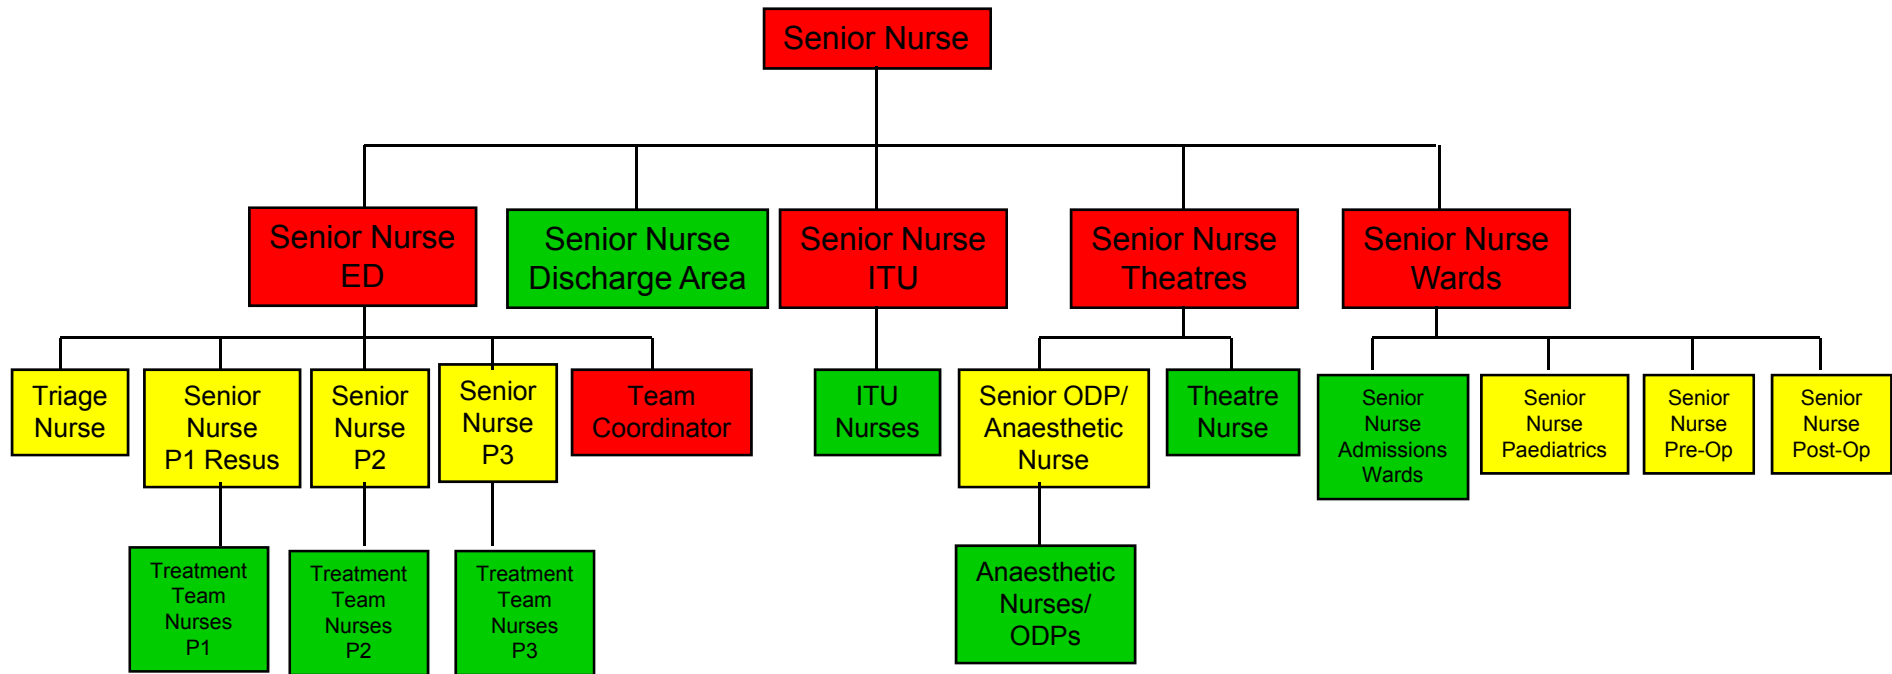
Senior Nurse

Senior Nurse ED

Senior Nurse Discharge Area

Senior Nurse ITU

Senior Nurse Theatres

Senior Nurse Wards

Triage Nurse

Senior Nurse P1 Resus

Senior Nurse P2

Senior Nurse P3

Team Coordinator

ITU Nurses

Senior ODP/ Anaesthetic Nurse

Theatre Nurse

Senior Nurse Admissions Wards

Senior Nurse Paediatrics

Senior Nurse Pre-Op

Senior Nurse Post-Op

Treatment Team Nurses P1

Treatment Team Nurses P2

Treatment Team Nurses P3

Anaesthetic Nurses/ ODPs